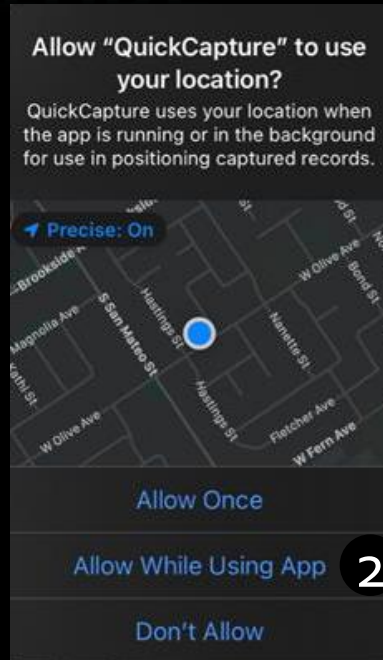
Allow “QuickCapture” to use your location?

QuickCapture uses your location when the app is running or in the background for use in positioning captured records.

Precise: On

Brookside

Magnolia Ave

S San Mateo St

Hastings St

W Olive Ave

Nanette St

Bond St

Hastings St

Fletcher Ave

W Fern Ave

W Olive Ave

Allow Once

Allow While Using App

2

Don't Allow